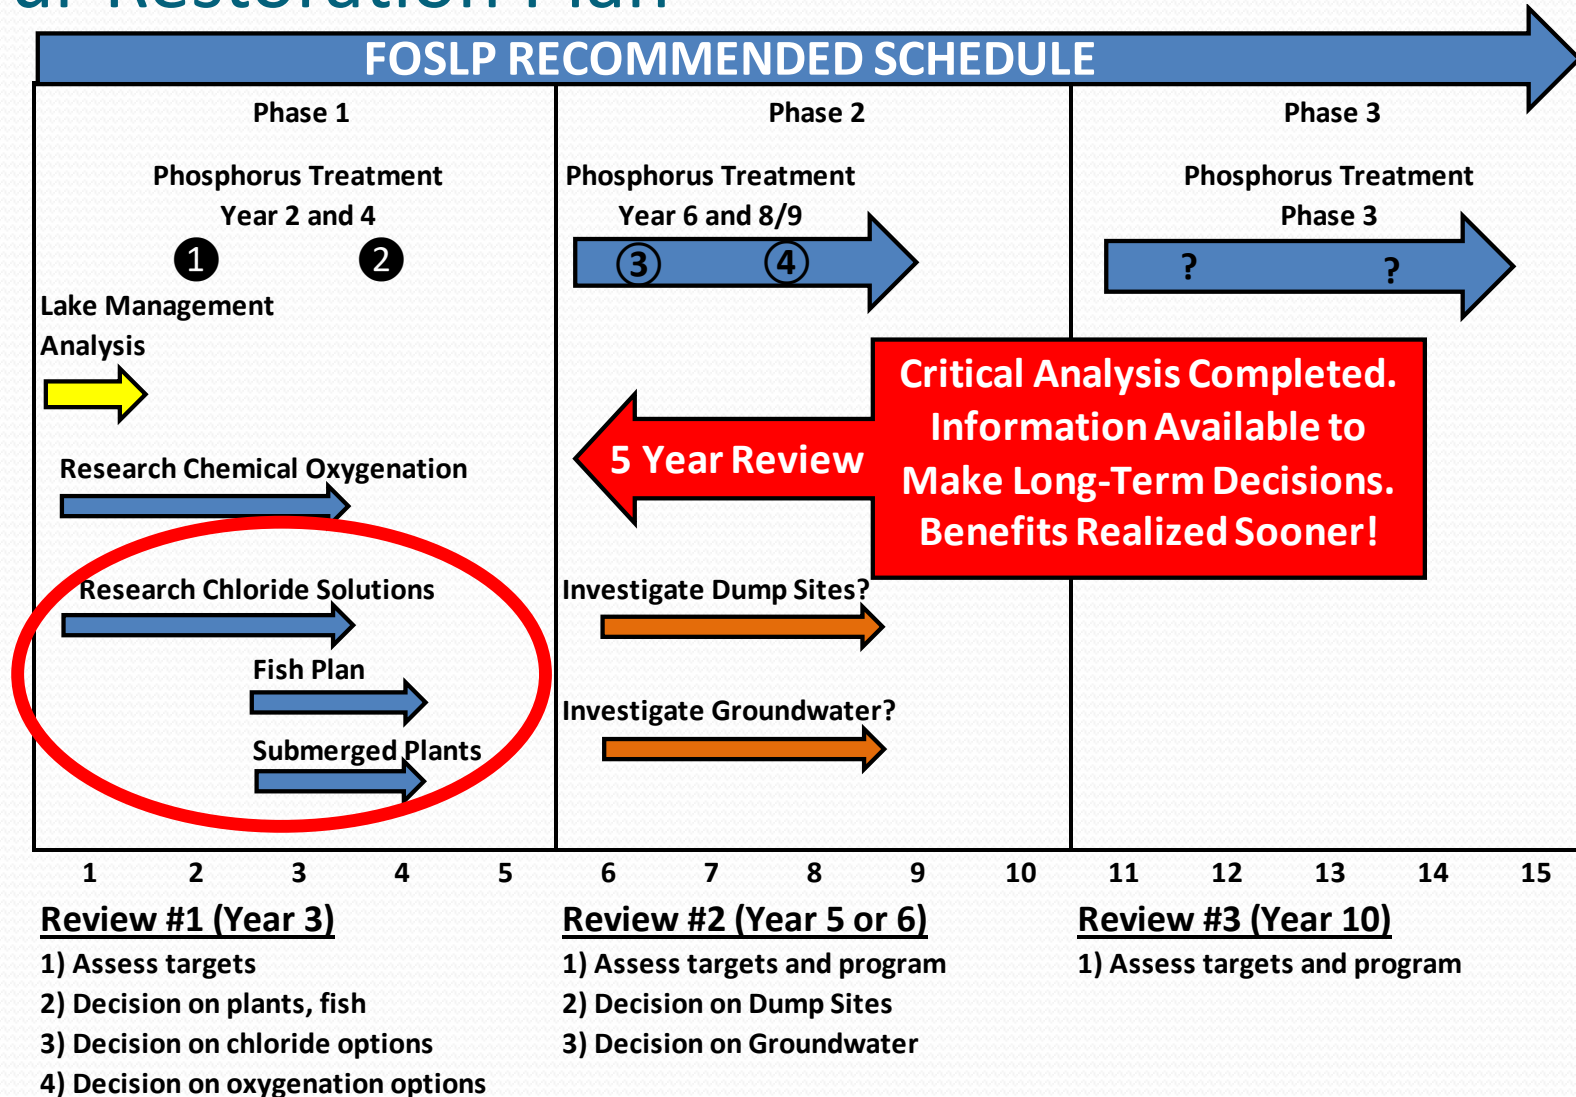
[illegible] Restoration Plan

FOSLP RECOMMENDED SCHEDULE

Phase 1

Phosphorus Treatment
Year 2 and 4

1 2

Lake Management Analysis

Research Chemical Oxygenation

Research Chloride Solutions

Fish Plan

Submerged Plants

Phase 2

Phosphorus Treatment
Year 6 and 8/9

3 4

5 Year Review

Investigate Dump Sites?

Investigate Groundwater?

Phase 3

Phosphorus Treatment
Phase 3

? ?

Critical Analysis Completed. Information Available to Make Long-Term Decisions. Benefits Realized Sooner!

1 2 3 4 5 6 7 8 9 10 11 12 13 14 15

Review #1 (Year 3)
1) Assess targets
2) Decision on plants, fish
3) Decision on chloride options
4) Decision on oxygenation options

Review #2 (Year 5 or 6)
1) Assess targets and program
2) Decision on Dump Sites
3) Decision on Groundwater

Review #3 (Year 10)
1) Assess targets and program